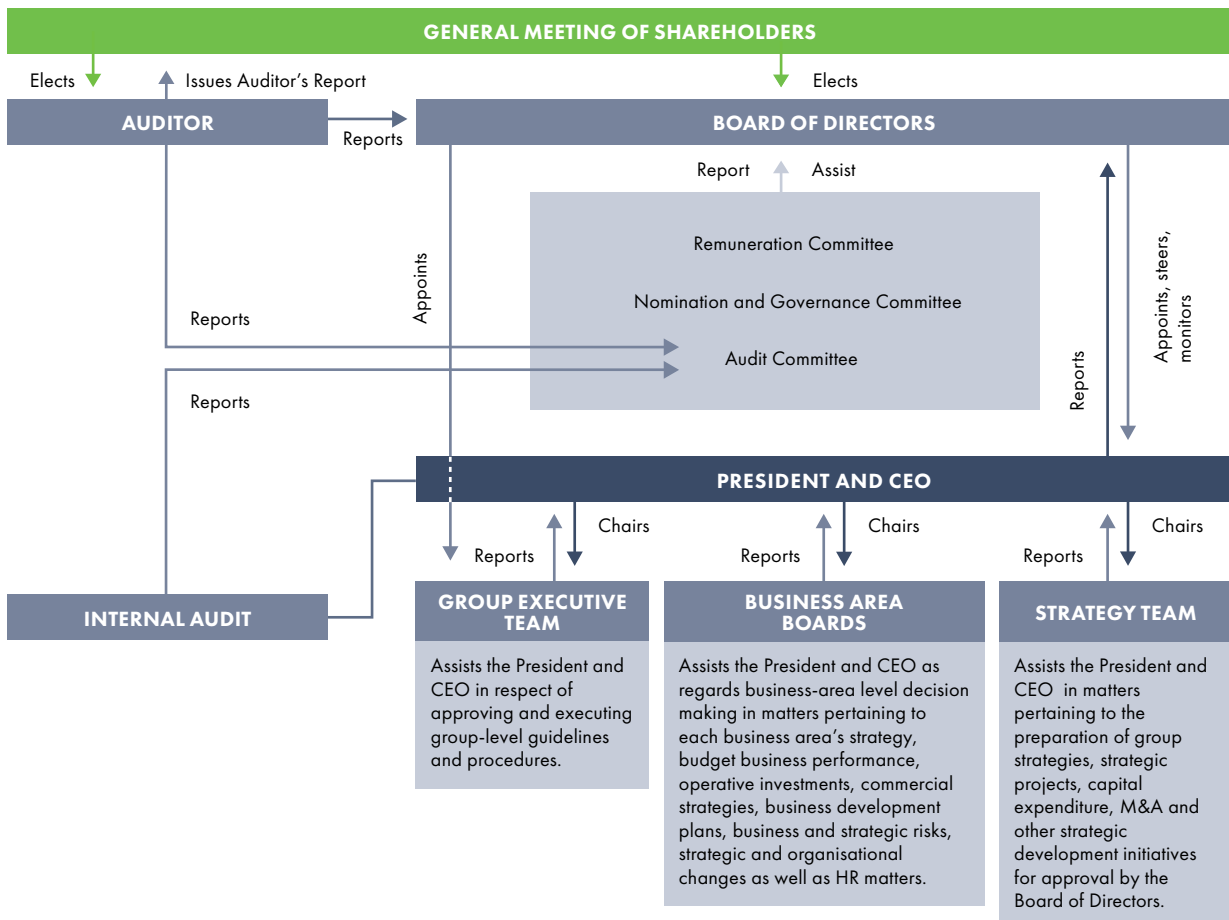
GENERAL MEETING OF SHAREHOLDERS

Elects

Issues Auditor's Report

Elects

AUDITOR

Reports

BOARD OF DIRECTORS

Report

Assist

Remuneration Committee

Nomination and Governance Committee

Audit Committee

Reports

Reports

Appoints

Appoints, steers, monitors

Reports

PRESIDENT AND CEO

Chairs

Reports

Chairs

Reports

Chairs

Reports

INTERNAL AUDIT

GROUP EXECUTIVE TEAM

Assists the President and CEO in respect of approving and executing group-level guidelines and procedures.

BUSINESS AREA BOARDS

Assists the President and CEO as regards business-area level decision making in matters pertaining to each business area's strategy, budget business performance, operative investments, commercial strategies, business development plans, business and strategic risks, strategic and organisational changes as well as HR matters.

STRATEGY TEAM

Assists the President and CEO in matters pertaining to the preparation of group strategies, strategic projects, capital expenditure, M&A and other strategic development initiatives for approval by the Board of Directors.